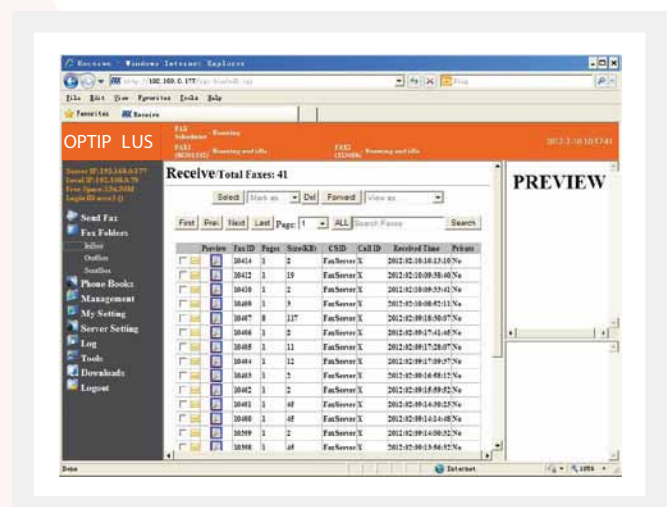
Receive - Windows Internet Explorer

http://192.168.0.177/

File Edit View Favorites Tools Help

Favorites Receive

OPTIP LUS

FAX Scheduler Running

FAX1 Running and idle

FAX2 Running and idle

2012-2-10 10:13:41

Server IP:192.168.0.177
Local IP:192.168.0.79
Free Space:136.2GB
Login ID:user1 ()

Send Fax
Fax Folders
Inbox
Outbox
Sentbox
Phone Books
Management
My Setting
Server Setting
Log
Tools
Downloads
Logout

Receive Total Faxes: 41

Select Mark as Del Forward View as

First Prev Next Last Page: 1 ALL Search Faxes Search

| | | Preview | Fax ID | Pages | Size(KB) | CSID | Call ID | Received Time | Private |
|---|---|---|---|---|---|---|---|---|---|
| | | | 10414 | 1 | 2 | FaxServer | X | 2012-02-10 10:13:10 | No |
| | | | 10412 | 1 | 19 | FaxServer | X | 2012-02-10 09:58:40 | No |
| | | | 10410 | 1 | 2 | FaxServer | X | 2012-02-10 09:55:41 | No |
| | | | 10408 | 1 | 3 | FaxServer | X | 2012-02-10 08:52:11 | No |
| | | | 10407 | 8 | 137 | FaxServer | X | 2012-02-09 18:50:07 | No |
| | | | 10406 | 1 | 2 | FaxServer | X | 2012-02-09 17:41:45 | No |
| | | | 10405 | 1 | 11 | FaxServer | X | 2012-02-09 17:28:07 | No |
| | | | 10404 | 1 | 12 | FaxServer | X | 2012-02-09 17:09:37 | No |
| | | | 10403 | 1 | 2 | FaxServer | X | 2012-02-09 16:58:12 | No |
| | | | 10402 | 1 | 2 | FaxServer | X | 2012-02-09 15:59:52 | No |
| | | | 10401 | 1 | 45 | FaxServer | X | 2012-02-09 14:30:25 | No |
| | | | 10400 | 1 | 45 | FaxServer | X | 2012-02-09 14:14:48 | No |
| | | | 10399 | 1 | 2 | FaxServer | X | 2012-02-09 14:00:32 | No |
| | | | 10398 | 1 | 45 | FaxServer | X | 2012-02-09 13:56:52 | No |

PREVIEW

Done Internet 100%